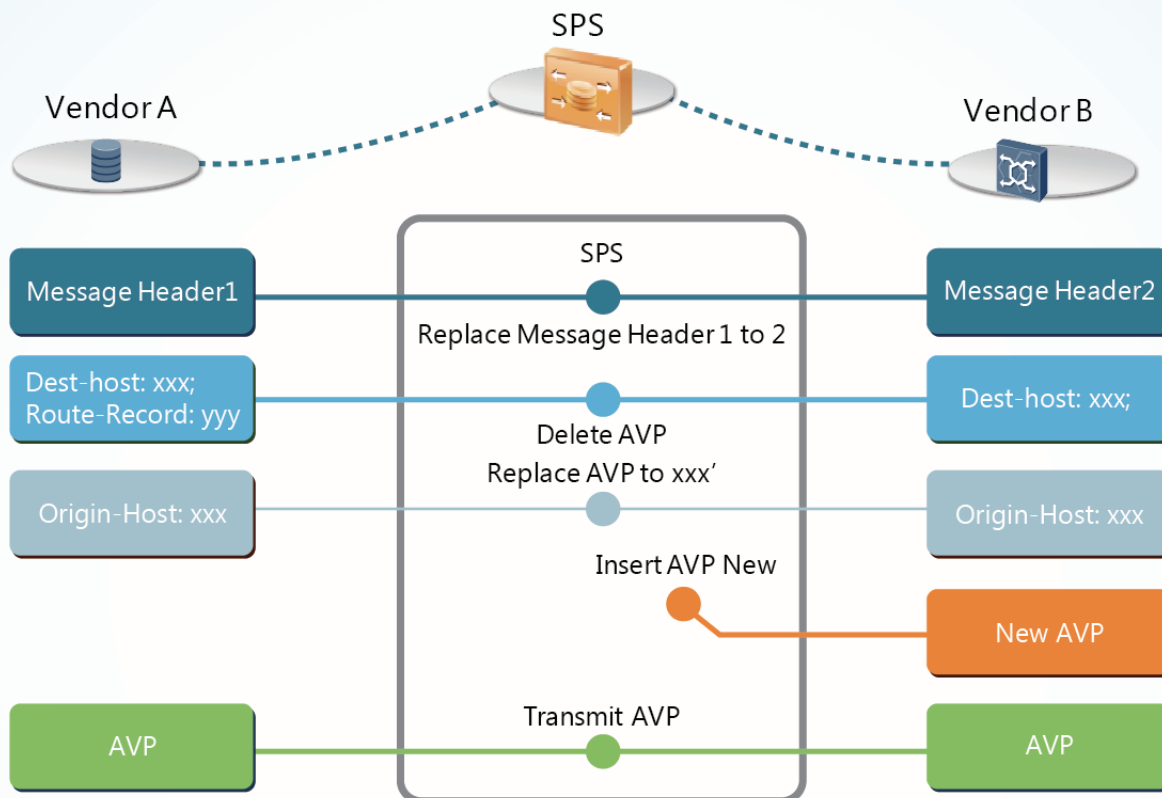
SPS

Vendor A

Vendor B

SPS

Message Header1

Replace Message Header 1 to 2

Message Header2

Dest-host: xxx;
Route-Record: yyy

Delete AVP

Dest-host: xxx;

Replace AVP to xxx'

Origin-Host: xxx

Origin-Host: xxx

Insert AVP New

New AVP

Transmit AVP

AVP

AVP